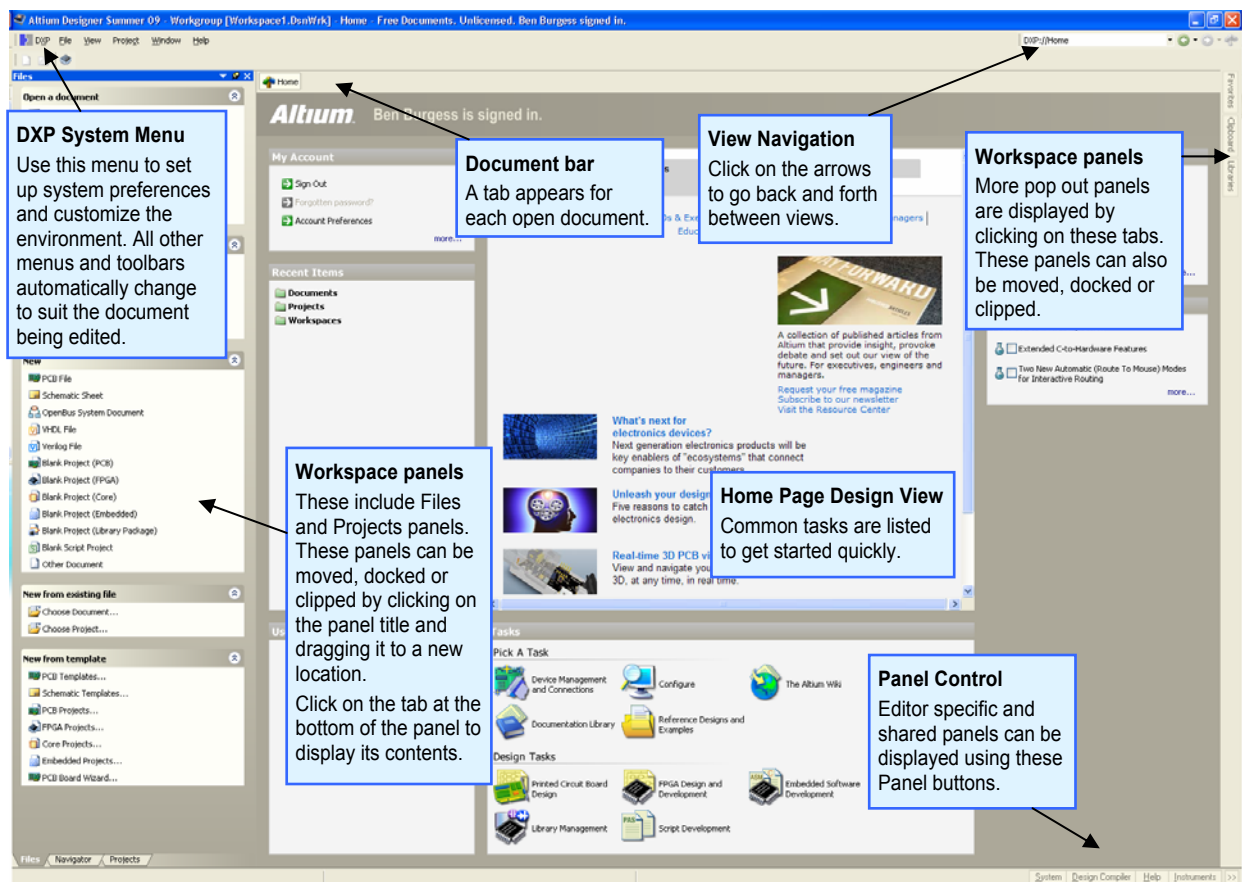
Altium Designer Summer 09 - Workgroup [Workspace1.DsnWrk] - Home - Free Documents. Unlicensed. Ben Burgess signed in.

DXP File View Project Window Help

DXP://Home

Files

Open a document

Home

Altium Ben Burgess is signed in.

Favorites Clipboard Libraries

DXP System Menu
Use this menu to set up system preferences and customize the environment. All other menus and toolbars automatically change to suit the document being edited.

Document bar
A tab appears for each open document.

View Navigation
Click on the arrows to go back and forth between views.

Workspace panels
More pop out panels are displayed by clicking on these tabs. These panels can also be moved, docked or clipped.

My Account
Sign Out
Forgotten password?
Account Preferences
more...

Recent Items
Documents
Projects
Workspaces

A collection of published articles from Altium that provide insight, provoke debate and set out our view of the future. For executives, engineers and managers.
Request your free magazine
Subscribe to our newsletter
Visit the Resource Center

Extended C-to-Hardware Features
Two New Automatic (Route To Mouse) Modes For Interactive Routing
more...

What's next for electronics devices?
Next generation electronics products will be key enablers of "ecosystems" that connect companies to their customers.

Unleash your design
Five reasons to catch electronics design.

Real-time 3D PCB vi
View and navigate you 3D, at any time, in real time.

Home Page Design View
Common tasks are listed to get started quickly.

New
PCB File
Schematic Sheet
OpenBus System Document
VHDL File
Verilog File
Blank Project (PCB)
Blank Project (FPGA)
Blank Project (Core)
Blank Project (Embedded)
Blank Project (Library Package)
Blank Script Project
Other Document

Workspace panels
These include Files and Projects panels. These panels can be moved, docked or clipped by clicking on the panel title and dragging it to a new location.
Click on the tab at the bottom of the panel to display its contents.

New from existing file
Choose Document...
Choose Project...

New from template
PCB Templates...
Schematic Templates...
PCB Projects...
FPGA Projects...
Core Projects...
Embedded Projects...
PCB Board Wizard...

Tasks
Pick A Task
Device Management and Connections
Configure
The Altium Wiki
Documentation Library
Reference Designs and Examples
Design Tasks
Printed Circuit Board Design
FPGA Design and Development
Embedded Software Development
Library Management
Script Development

Panel Control
Editor specific and shared panels can be displayed using these Panel buttons.

Files Navigator Projects

System Design Compiler Help Instruments >>